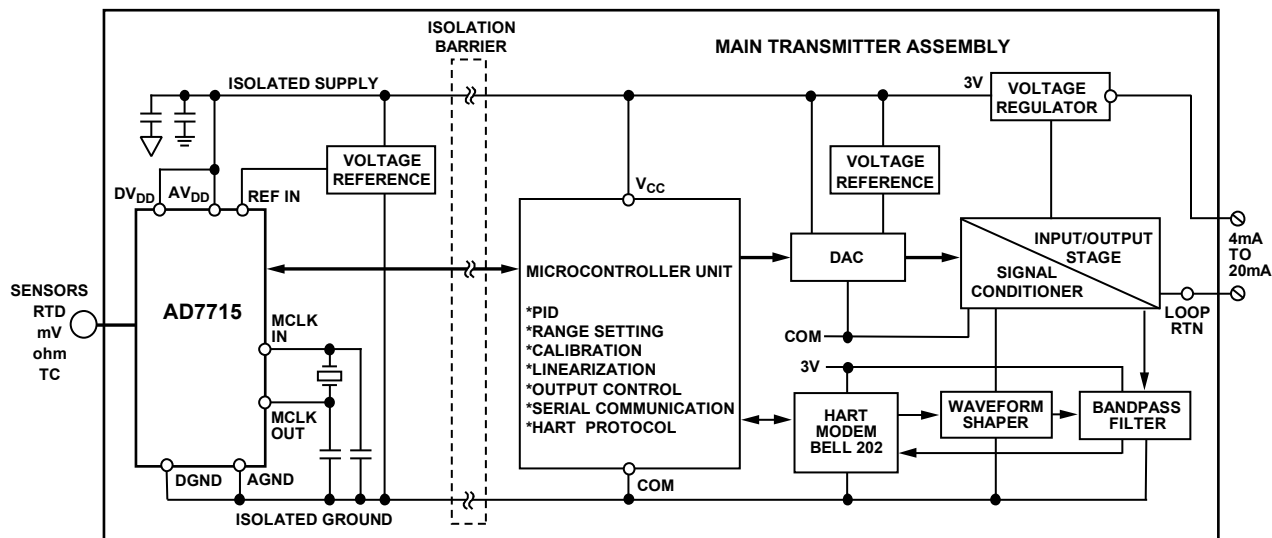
ISOLATION BARRIER

MAIN TRANSMITTER ASSEMBLY

ISOLATED SUPPLY

3V

VOLTAGE REGULATOR

VOLTAGE REFERENCE

$DV_{DD}$ $AV_{DD}$ REF IN

$V_{CC}$

VOLTAGE REFERENCE

INPUT/OUTPUT STAGE

SIGNAL CONDITIONER

4mA TO 20mA

SENSORS RTD mV ohm TC

AD7715

MICROCONTROLLER UNIT

DAC

LOOP RTN

MCLK IN

*PID
*RANGE SETTING
*CALIBRATION
*LINEARIZATION
*OUTPUT CONTROL
*SERIAL COMMUNICATION
*HART PROTOCOL

COM

3V

MCLK OUT

HART MODEM BELL 202

WAVEFORM SHAPER

BANDPASS FILTER

DGND AGND

COM

ISOLATED GROUND